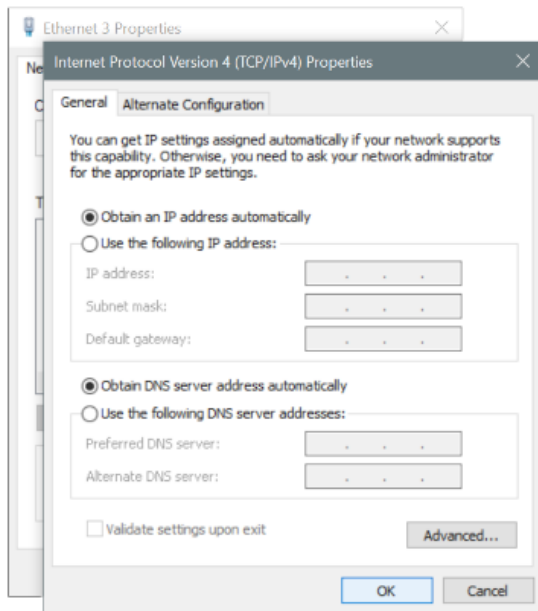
Ethernet 3 Properties

Ne

C

T

Internet Protocol Version 4 (TCP/IPv4) Properties

General | Alternate Configuration

You can get IP settings assigned automatically if your network supports this capability. Otherwise, you need to ask your network administrator for the appropriate IP settings.

Obtain an IP address automatically

Use the following IP address:

IP address: . . .

Subnet mask: . . .

Default gateway: . . .

Obtain DNS server address automatically

Use the following DNS server addresses:

Preferred DNS server: . . .

Alternate DNS server: . . .

Validate settings upon exit

Advanced...

OK

Cancel